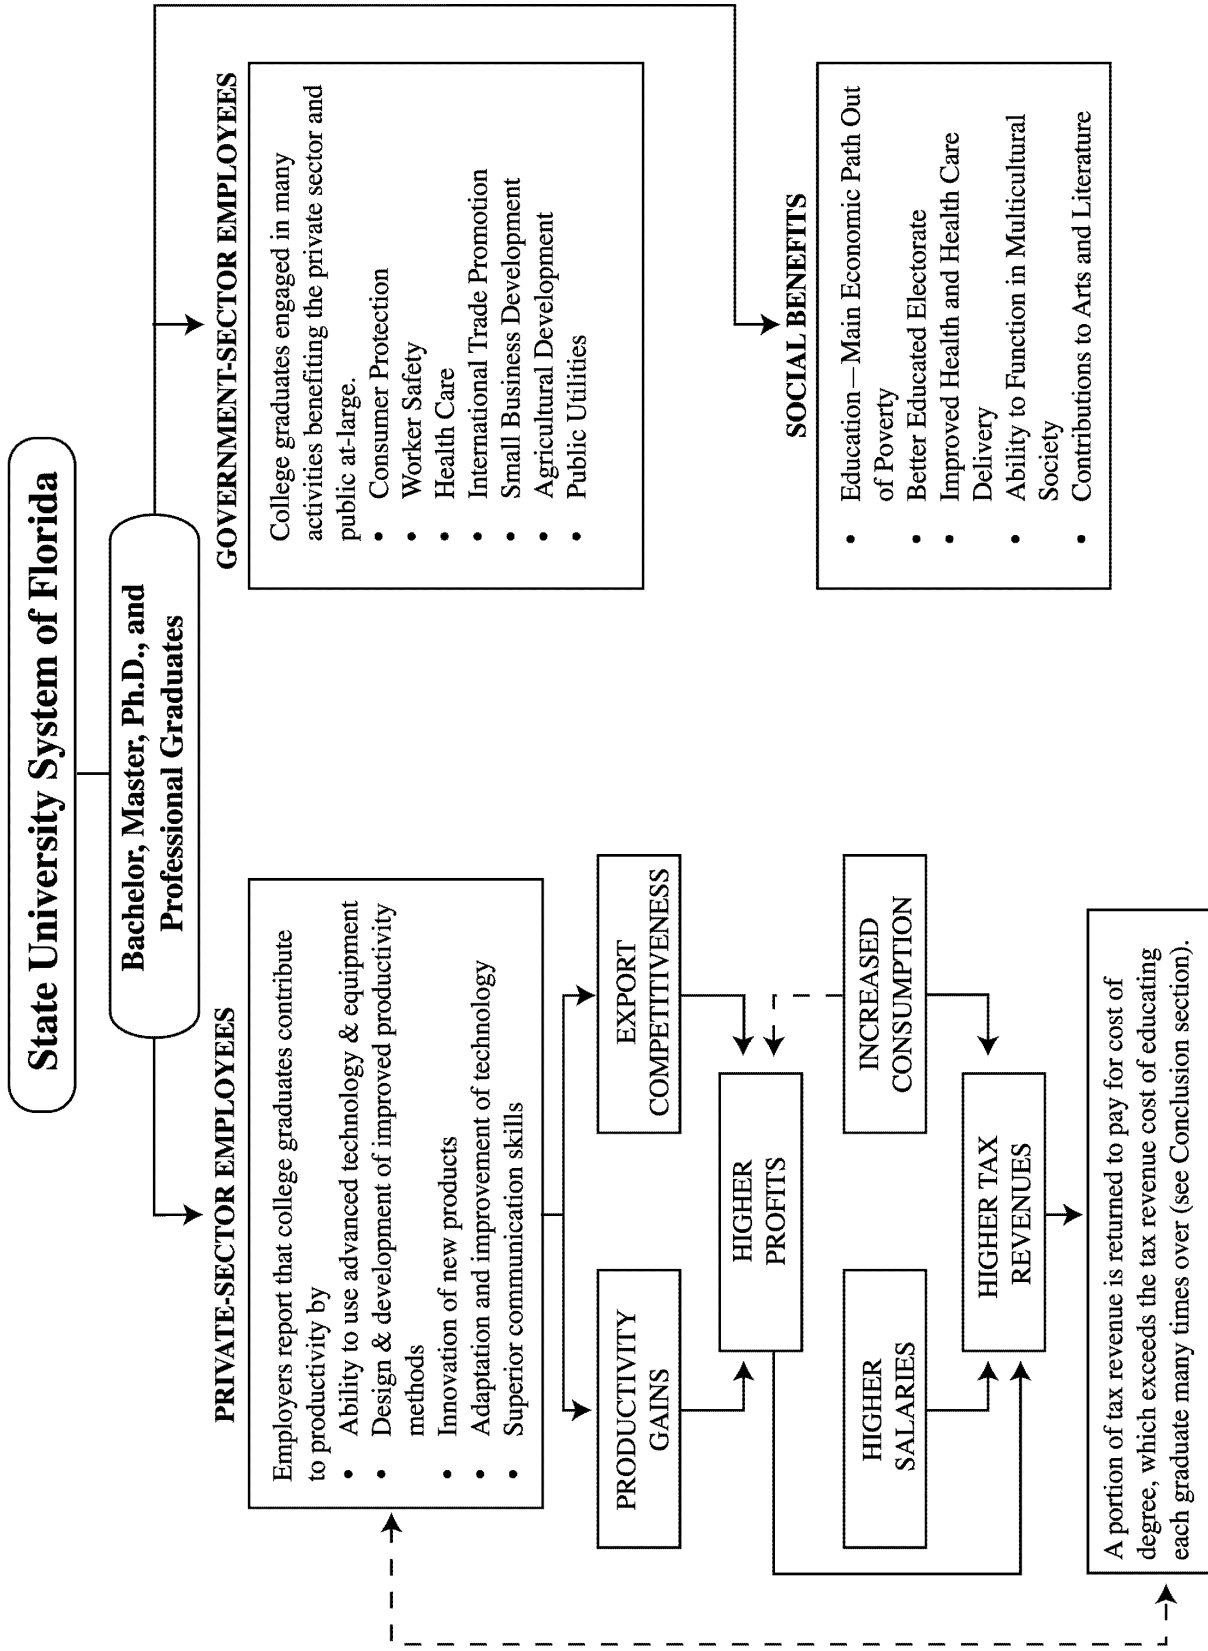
State University System of Florida

Bachelor, Master, Ph.D., and Professional Graduates

PRIVATE-SECTOR EMPLOYEES

Employers report that college graduates contribute to productivity by
• Ability to use advanced technology & equipment
• Design & development of improved productivity methods
• Innovation of new products
• Adaptation and improvement of technology
• Superior communication skills

PRODUCTIVITY GAINS

EXPORT COMPETITIVENESS

HIGHER PROFITS

HIGHER SALARIES

INCREASED CONSUMPTION

HIGHER TAX REVENUES

A portion of tax revenue is returned to pay for cost of degree, which exceeds the tax revenue cost of educating each graduate many times over (see Conclusion section).

GOVERNMENT-SECTOR EMPLOYEES

College graduates engaged in many activities benefiting the private sector and public at-large.
• Consumer Protection
• Worker Safety
• Health Care
• International Trade Promotion
• Small Business Development
• Agricultural Development
• Public Utilities

SOCIAL BENEFITS

• Education—Main Economic Path Out of Poverty
• Better Educated Electorate
• Improved Health and Health Care Delivery
• Ability to Function in Multicultural Society
• Contributions to Arts and Literature